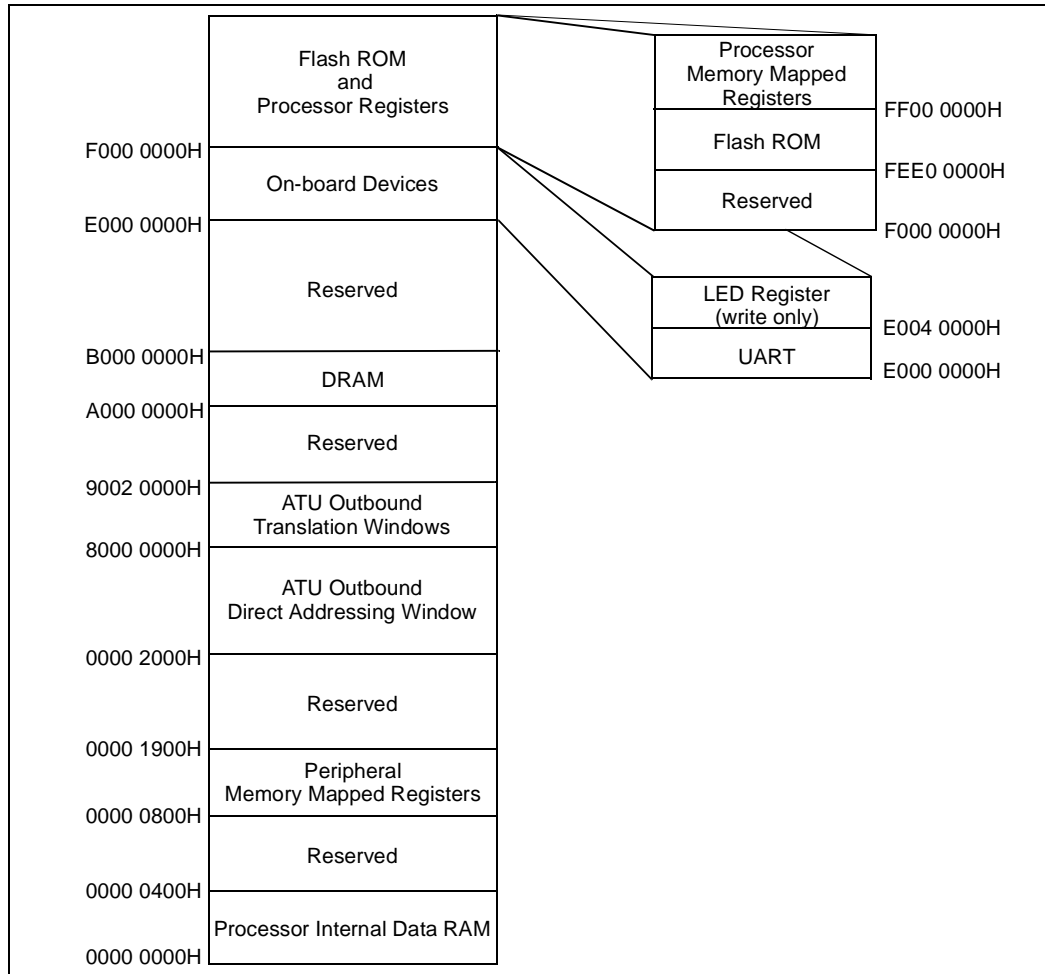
Flash ROM
and
Processor Registers

F000 0000H

On-board Devices

E000 0000H

Reserved

B000 0000H

DRAM

A000 0000H

Reserved

9002 0000H

ATU Outbound
Translation Windows

8000 0000H

ATU Outbound
Direct Addressing Window

0000 2000H

Reserved

0000 1900H

Peripheral
Memory Mapped Registers

0000 0800H

Reserved

0000 0400H

Processor Internal Data RAM

0000 0000H

Processor
Memory Mapped
Registers

FF00 0000H

Flash ROM

FEE0 0000H

Reserved

F000 0000H

LED Register
(write only)

E004 0000H

UART

E000 0000H